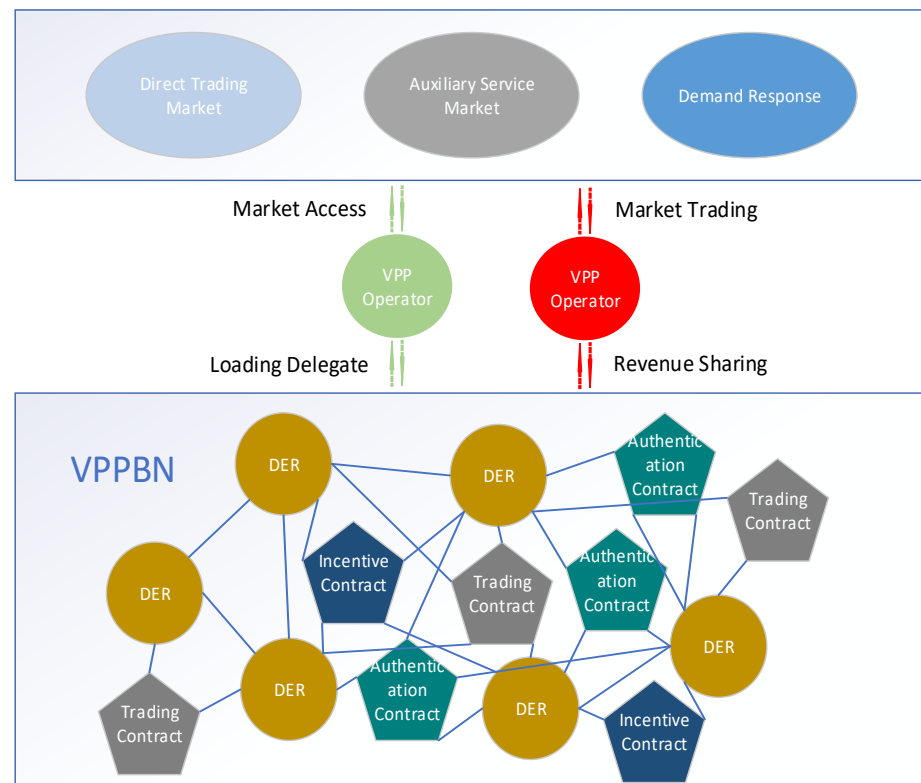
Direct Trading Market

Auxiliary Service Market

Demand Response

Market Access

Market Trading

VPP Operator

VPP Operator

Loading Delegate

Revenue Sharing

VPPBN

DER

DER

Authentic ation Contract

Trading Contract

Incentive Contract

Trading Contract

Authentic ation Contract

DER

DER

DER

Authentic ation Contract

DER

DER

Trading Contract

Incentive Contract